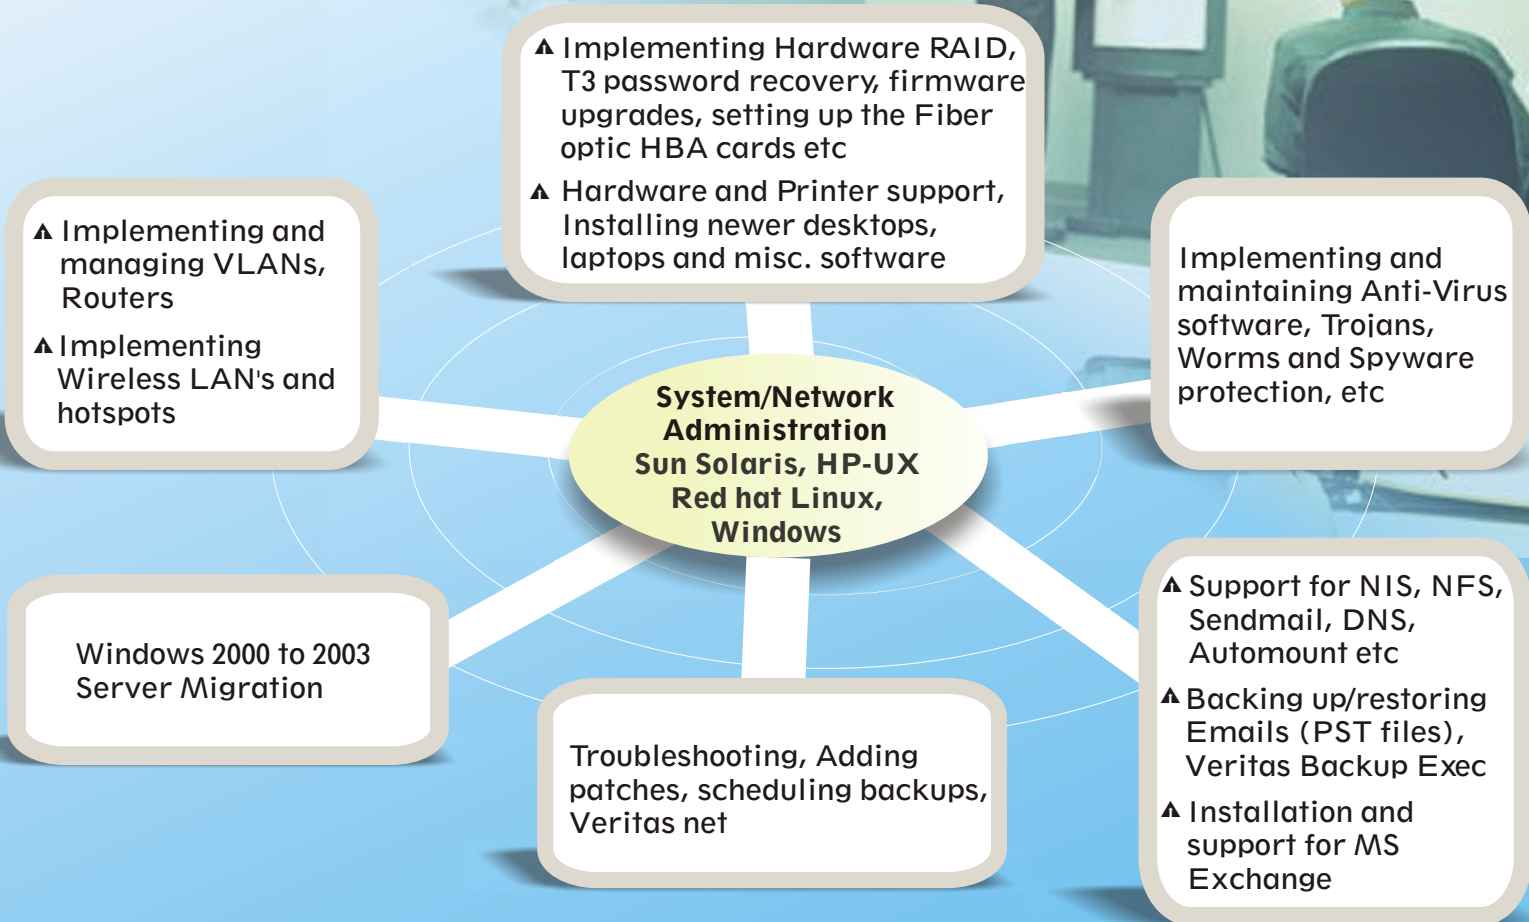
Implementing Hardware RAID, T3 password recovery, firmware upgrades, setting up the Fiber optic HBA cards etc

Hardware and Printer support, Installing newer desktops, laptops and misc. software

Implementing and managing VLANs, Routers

Implementing Wireless LAN's and hotspots

Implementing and maintaining Anti-Virus software, Trojans, Worms and Spyware protection, etc

System/Network Administration Sun Solaris, HP-UX Red hat Linux, Windows

Windows 2000 to 2003 Server Migration

Support for NIS, NFS, Sendmail, DNS, Automount etc

Backing up/restoring Emails (PST files), Veritas Backup Exec

Installation and support for MS Exchange

Troubleshooting, Adding patches, scheduling backups, Veritas net